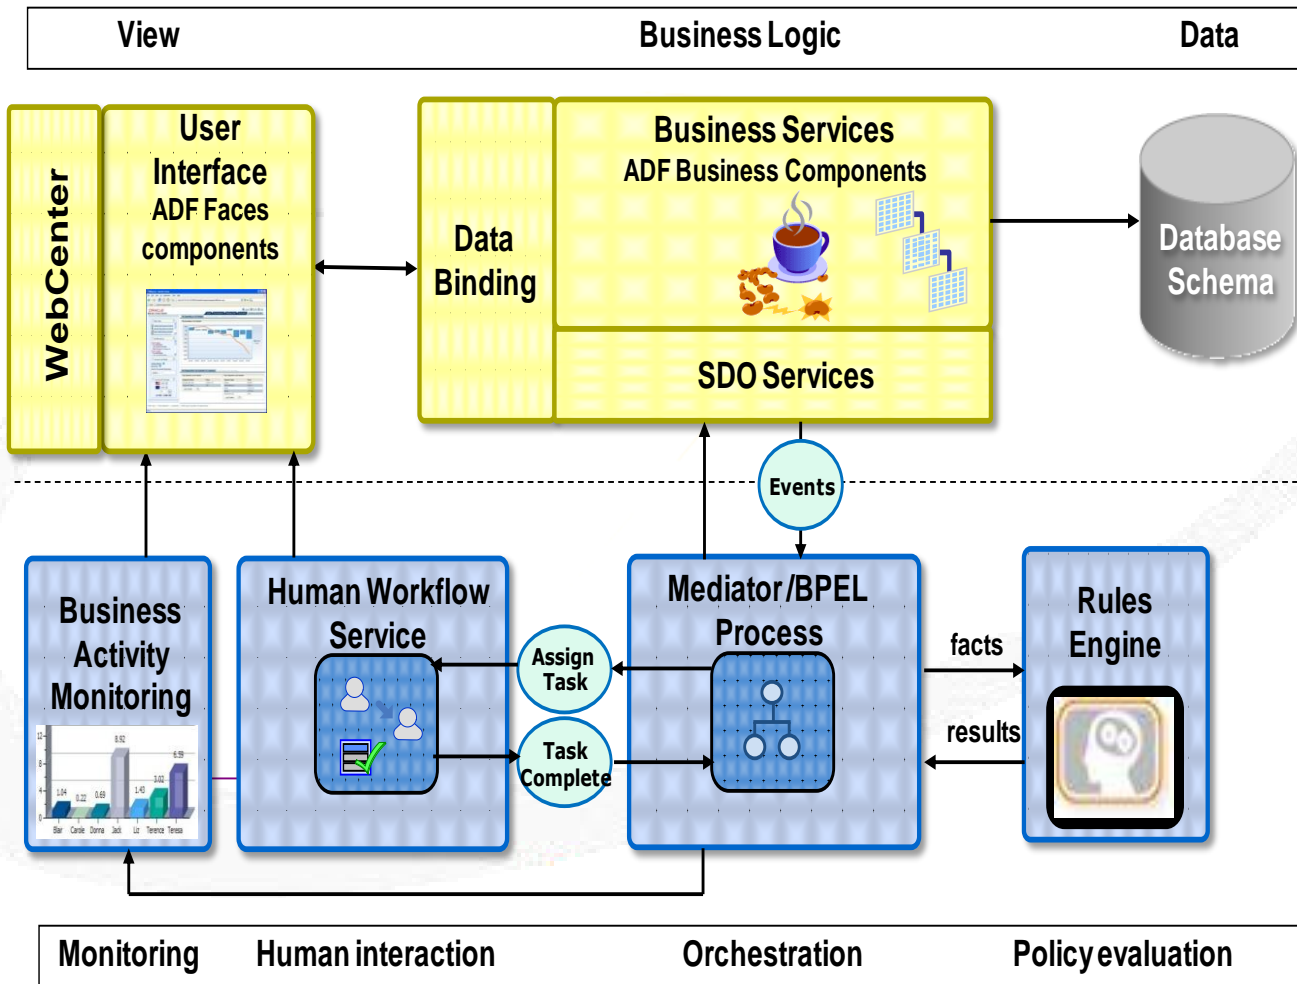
View Business Logic Data

WebCenter

User Interface
ADF Faces components

Data Binding

Business Services
ADF Business Components

SDO Services

Database Schema

Events

Business Activity Monitoring

Human Workflow Service

Assign Task

Task Complete

Mediator/BPEL Process

facts

results

Rules Engine

Monitoring Human interaction Orchestration Policy evaluation